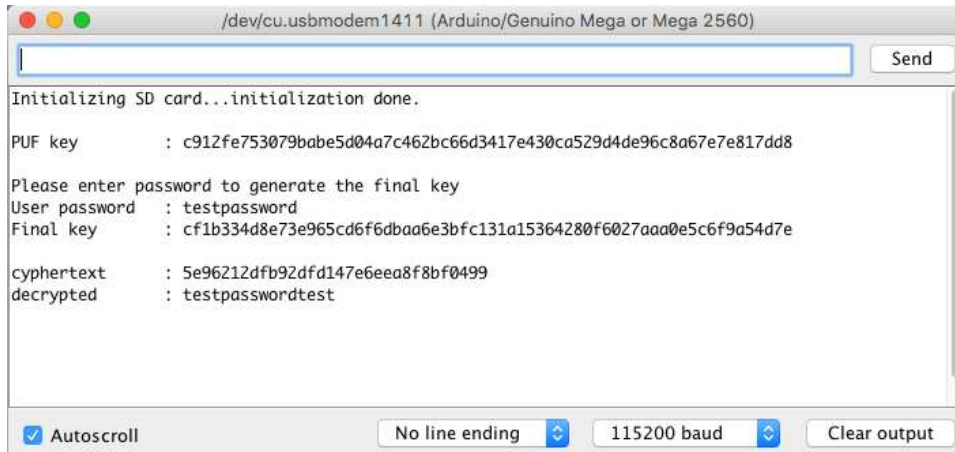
/dev/cu.usbmodem1411 (Arduino/Genuino Mega or Mega 2560)

Send

Initializing SD card...initialization done.

PUF key : c912fe753079babe5d04a7c462bc66d3417e430ca529d4de96c8a67e7e817dd8

Please enter password to generate the final key
User password : testpassword
Final key : cf1b334d8e73e965cd6f6dbaa6e3bfc131a15364280f6027aaa0e5c6f9a54d7e

cyphertext : 5e96212dfb92dfd147e6eea8f8bf0499
decrypted : testpasswordtest

Autoscroll

No line ending

115200 baud

Clear output